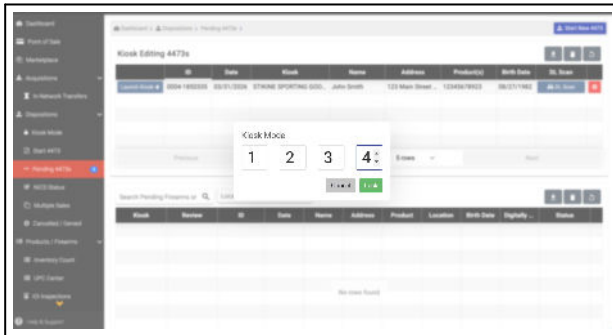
Dashboard
Point of Sale
Marketplace
Acquisitions
In Network Transfers
Dispositions
Kiosk Mode
Start 4473
Pending 4473s
NICS Status
Multiple Sales
Cancelled / Denied
Products / Firearms
Inventory Count
UPC Center
ID Inspections
Help & Support

Dashboard > Dispositions > Pending 4473s >
Start New 4473

Kiosk Editing 4473s

| | ID | Date | Kiosk | Name | Address | Product(s) | Birth Date | DL Scan |
|---|---|---|---|---|---|---|---|---|
| Launch Kiosk | 0004-1892005 | 03/01/2024 | STAKNE SPORTING GOO... | John Smith | 123 Main Street ... | 123456789023 | 08/27/1982 | DL Scan |

Previous
5 rows
Next

Kiosk Mode
1 2 3 4
Cancel
Ok

Search Pending Firearms or

| Kiosk | Review | ID | Date | Name | Address | Product | Location | Birth Date | Digitally ... | Status |
|---|---|---|---|---|---|---|---|---|---|---|

No rows found